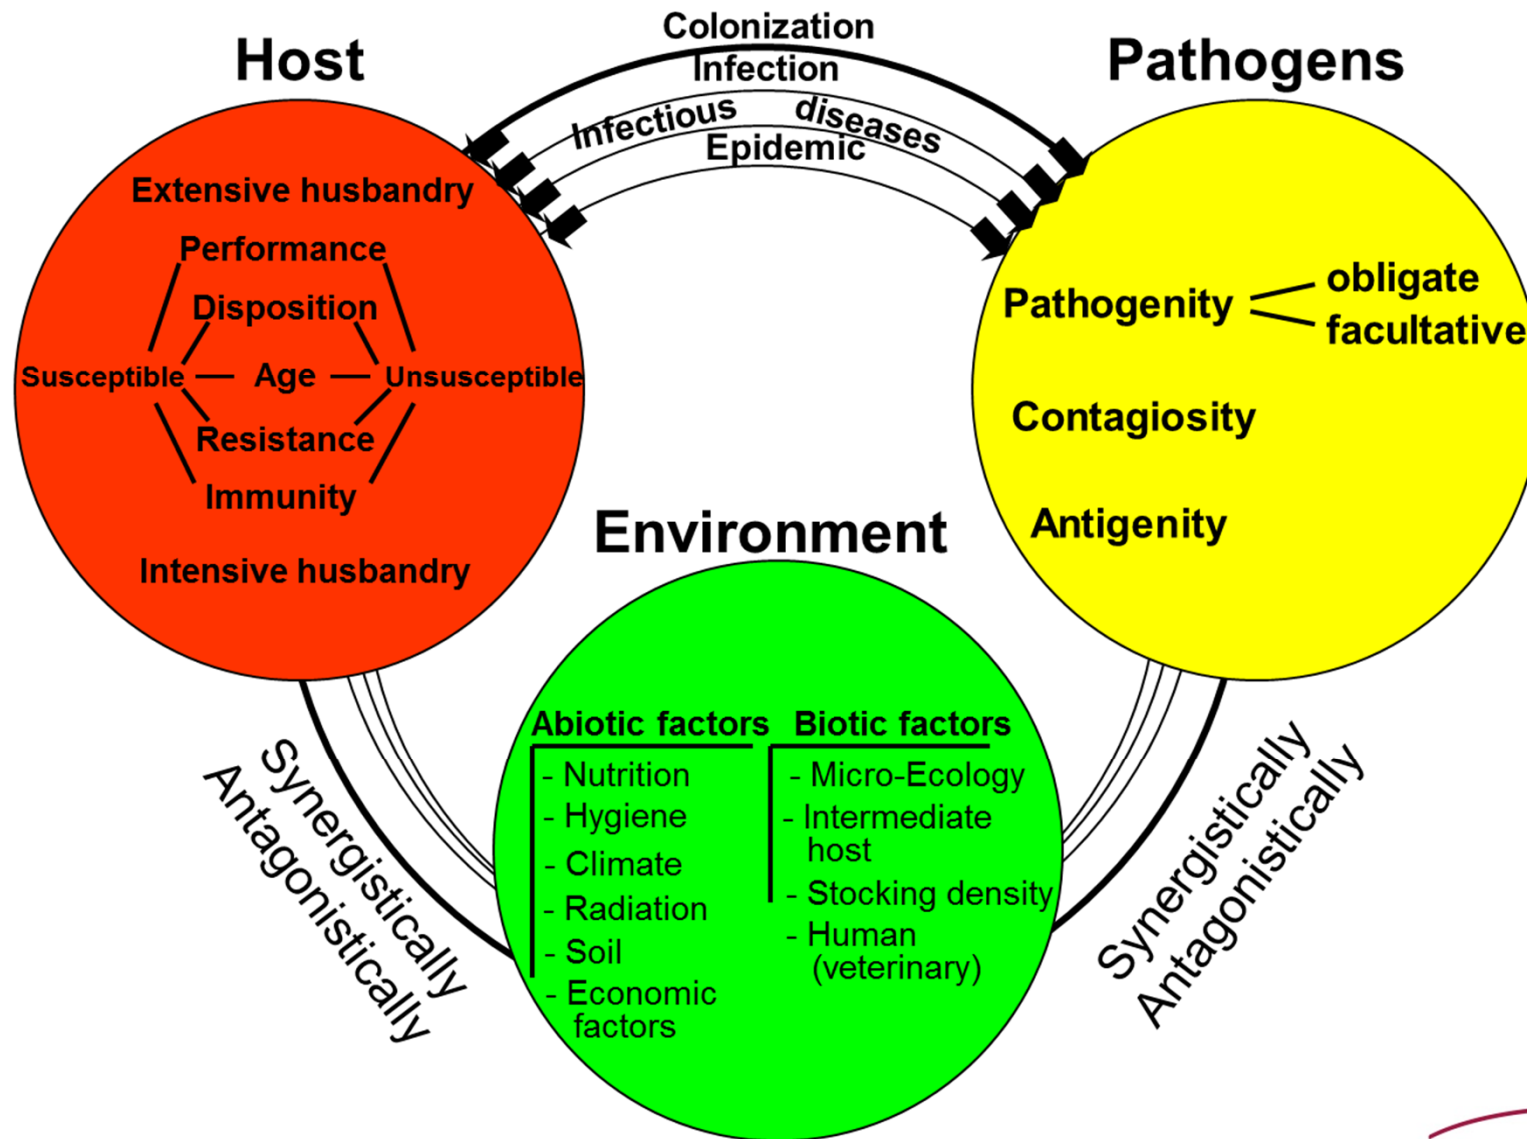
Host

Colonization
Infection
Infectious diseases
Epidemic

Pathogens

Extensive husbandry
Performance
Disposition
Susceptible — Age — Unsusceptible
Resistance
Immunity
Intensive husbandry

Pathogenity obligate facultative
Contagiosity
Antigenity

Environment

Abiotic factors
- Nutrition
- Hygiene
- Climate
- Radiation
- Soil
- Economic factors

Biotic factors
- Micro-Ecology
- Intermediate host
- Stocking density
- Human (veterinary)

Synergistically
Antagonistically

Synergistically
Antagonistically